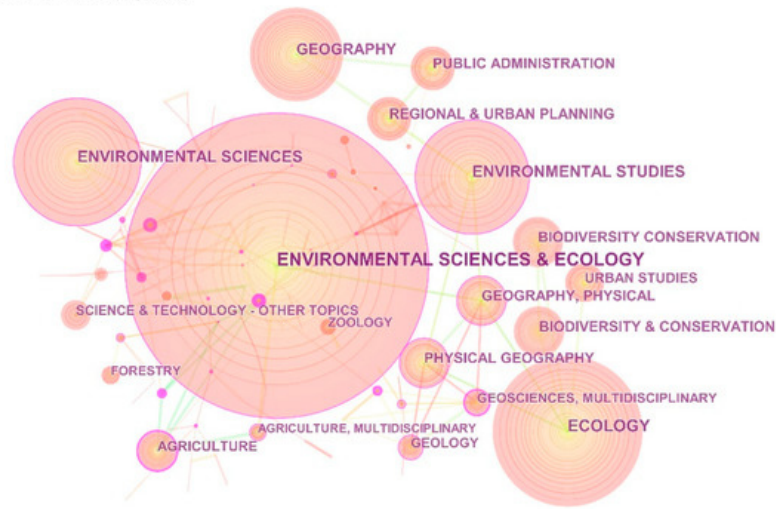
GEOGRAPHY
PUBLIC ADMINISTRATION
REGIONAL & URBAN PLANNING
ENVIRONMENTAL SCIENCES
ENVIRONMENTAL STUDIES
BIODIVERSITY CONSERVATION
ENVIRONMENTAL SCIENCES & ECOLOGY
URBAN STUDIES
GEOGRAPHY, PHYSICAL
SCIENCE & TECHNOLOGY - OTHER TOPICS
ZOOLOGY
BIODIVERSITY & CONSERVATION
PHYSICAL GEOGRAPHY
FORESTRY
GEOSCIENCES, MULTIDISCIPLINARY
ECOLOGY
AGRICULTURE, MULTIDISCIPLINARY
AGRICULTURE
GEOLOGY